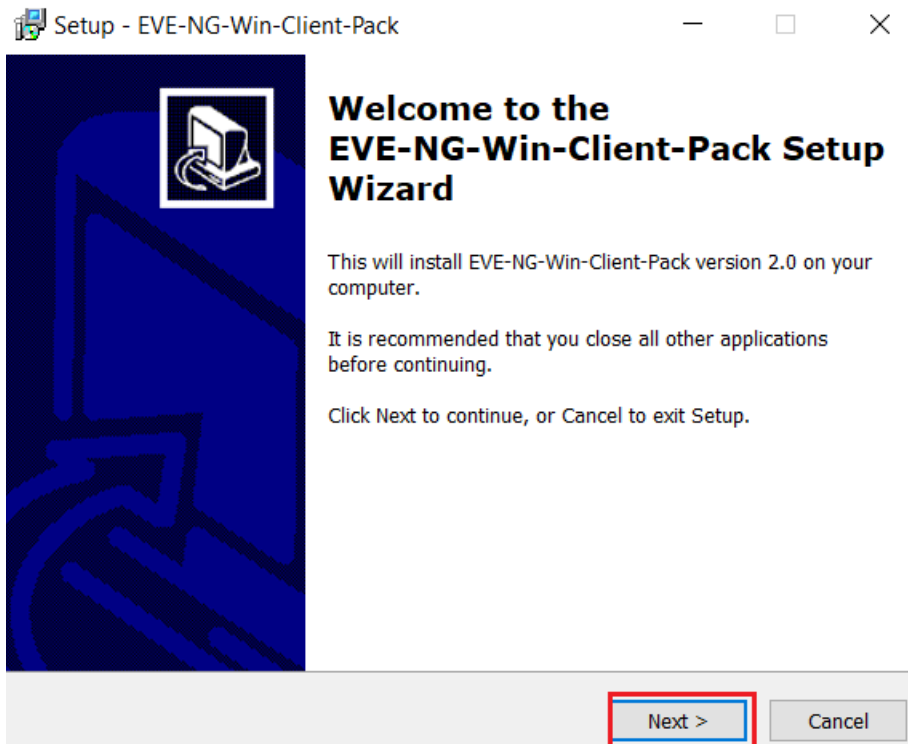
Setup - EVE-NG-Win-Client-Pack

Welcome to the EVE-NG-Win-Client-Pack Setup Wizard

This will install EVE-NG-Win-Client-Pack version 2.0 on your computer.

It is recommended that you close all other applications before continuing.

Click Next to continue, or Cancel to exit Setup.

Next >

Cancel